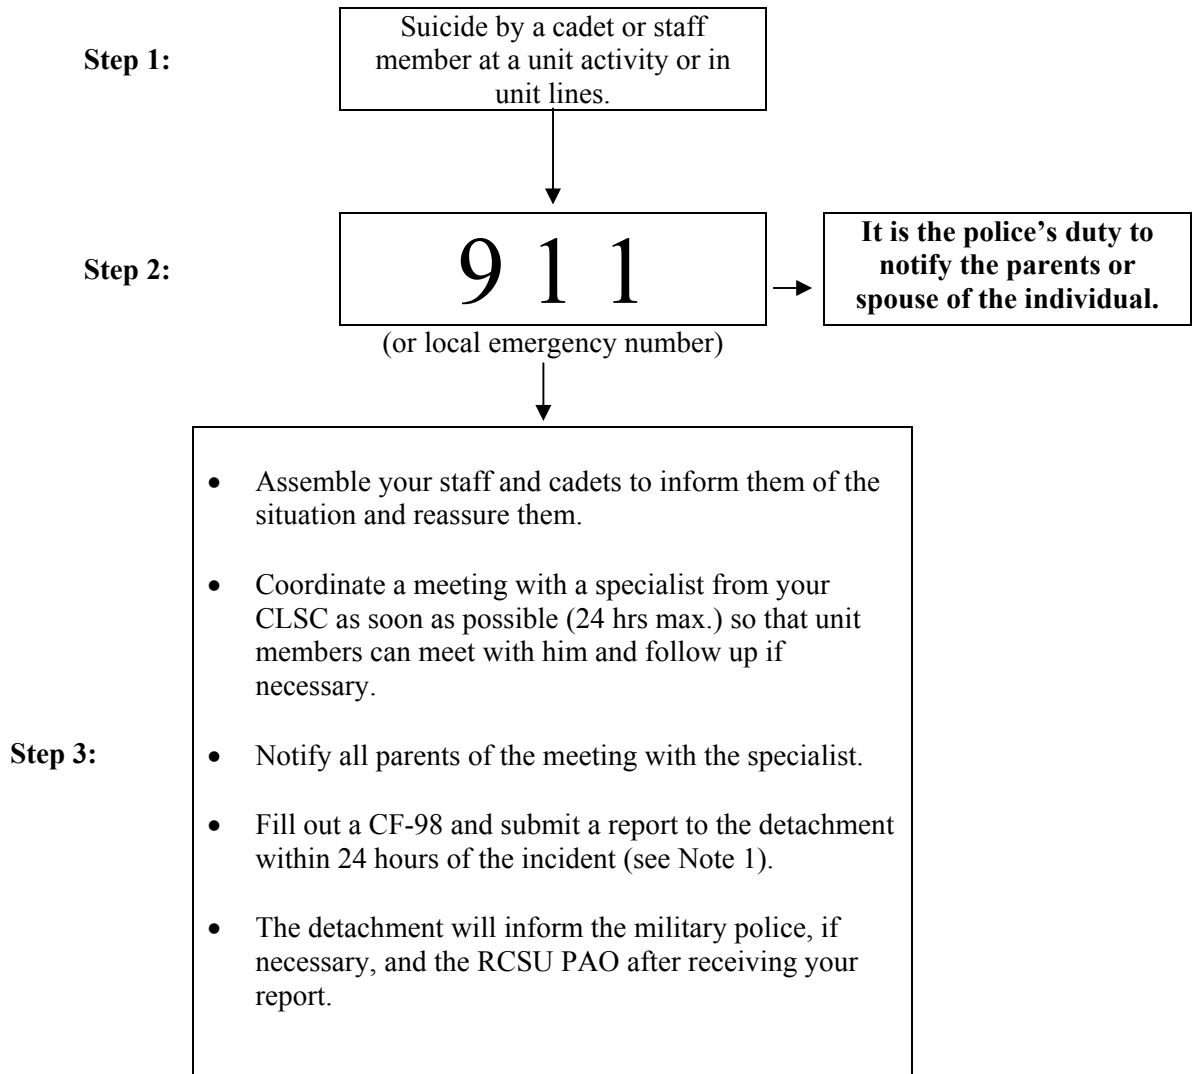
Step 1:

Suicide by a cadet or staff member at a unit activity or in unit lines.

Step 2:

9 1 1

(or local emergency number)

It is the police's duty to notify the parents or spouse of the individual.

Step 3:

- Assemble your staff and cadets to inform them of the situation and reassure them.
- Coordinate a meeting with a specialist from your CLSC as soon as possible (24 hrs max.) so that unit members can meet with him and follow up if necessary.
- Notify all parents of the meeting with the specialist.
- Fill out a CF-98 and submit a report to the detachment within 24 hours of the incident (see Note 1).
- The detachment will inform the military police, if necessary, and the RCSU PAO after receiving your report.